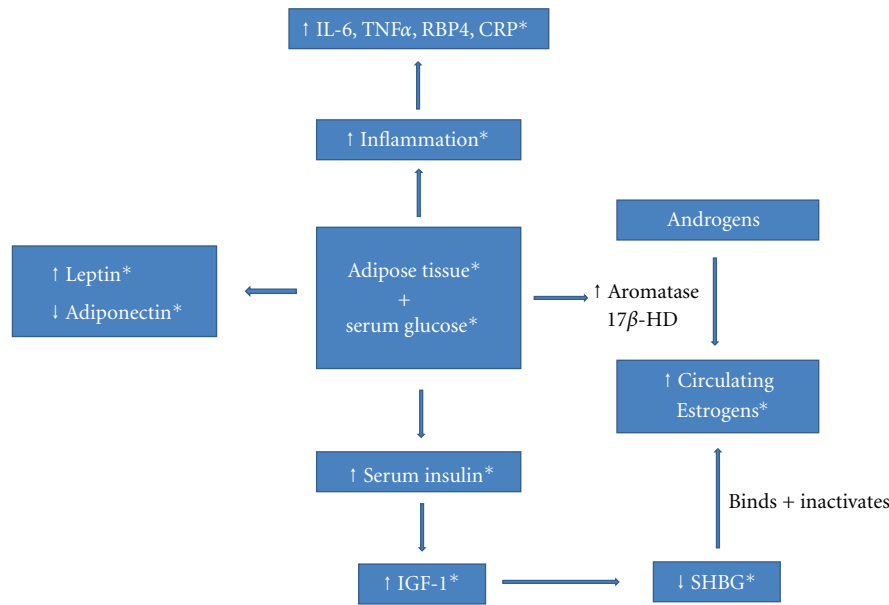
↑ IL-6, TNF$\alpha$, RBP4, CRP*

↑ Inflammation*

↑ Leptin*

↓ Adiponectin*

Adipose tissue*
+
serum glucose*

Androgens

↑ Aromatase
17$\beta$-HD

↑ Circulating Estrogens*

↑ Serum insulin*

Binds + inactivates

↑ IGF-1*

↓ SHBG*